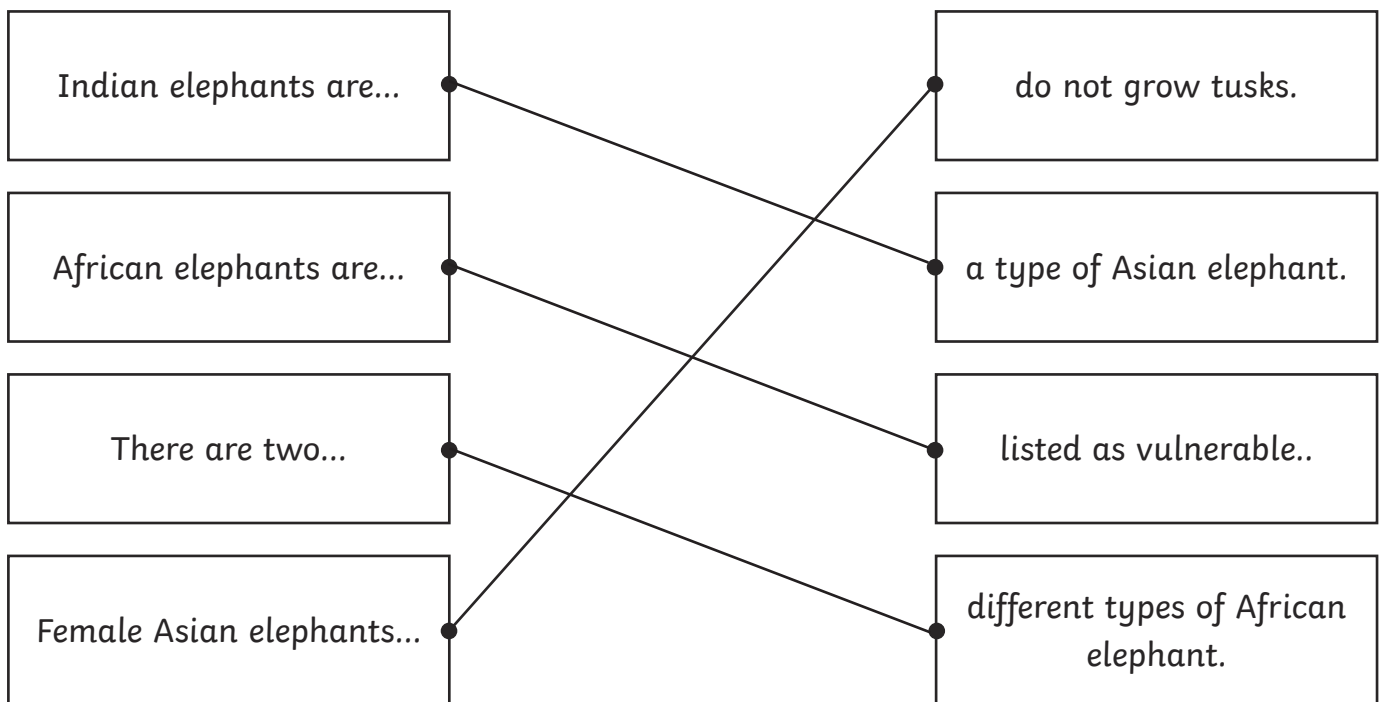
Indian elephants are...

African elephants are...

There are two...

Female Asian elephants...

do not grow tusks.

a type of Asian elephant.

listed as vulnerable..

different types of African elephant.